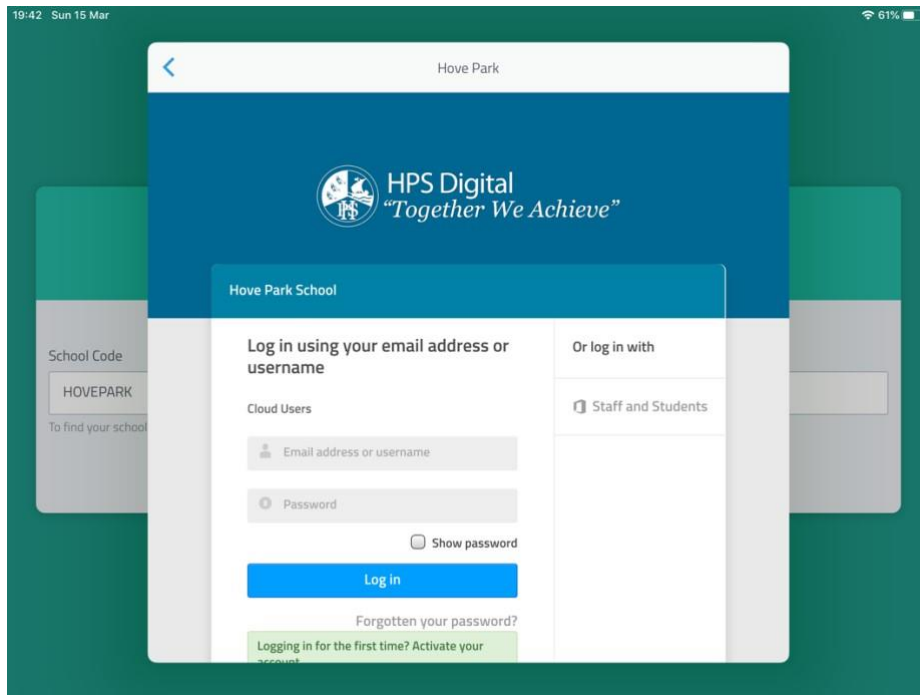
19:42 Sun 15 Mar

61%

Hove Park

HPS Digital
"Together We Achieve"

Hove Park School

School Code

HOVEPARK

To find your school

Log in using your email address or username

Cloud Users

Email address or username

Password

Show password

Log in

Forgotten your password?

Logging in for the first time? Activate your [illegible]

Or log in with

Staff and Students